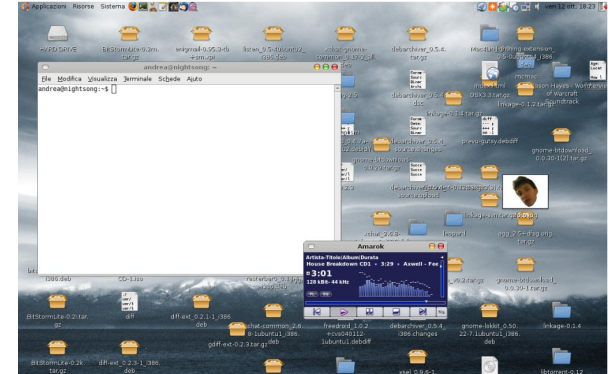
Applicazioni Risorse Sistema

ven 12 ott, 18:23

HARD DRIVE

BitStormLite-0.3m.tar.gz

wxgmail-0.95.3-fa-c.rpm

listen_0.5-1ubuntu2_i386.deb

debarchiver_0.5.4.

MacBuntu

andrea@nightsong: ~

File Modifica Visualizza Terminale Schede Aiuto

andrea@nightsong:~$

OSX3.2.tar.gz

linkage-0.1.2.tar.gz

Jason-Hayes-World of Warcraft Soundtrack

debarchiver_0.5.4_source.changes

prevu-gutsy.debdiff

gnome-bittorrent_0.0.30-1(2).tar.gz

linkage-src.tar.gz

leopard

ogg_2.6-ogg.ogg.tar.gz

Amarok

Artista-Titolo|Album|Durata

House Breakdown CD1 - 3:29 - Axwell - Fee

3:01

128 kBit - 44 kHz

i386.deb

CD-1.iso

restarter_0.1_i386.deb

gnome-downloader_0.0.30-1_i386.deb

BitStormLite-0.2l.tar.gz

diff

diff-ext_0.2.1-1_i386.deb

gdiff-ext-0.2.3.tar.gz

chat-common_2.8-1ubuntu1_i386.deb

freedroid_1.0.2+cvs040112-1ubuntu1.debdiff

debarchiver_0.5.4_i386.changes

gnome-bluez-0.50_22-7.1ubuntu1_i386.deb

linkage-0.1.4

BitStormLite-0.2k.tar.gz

diff-ext_0.2.3-1_i386.deb

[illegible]